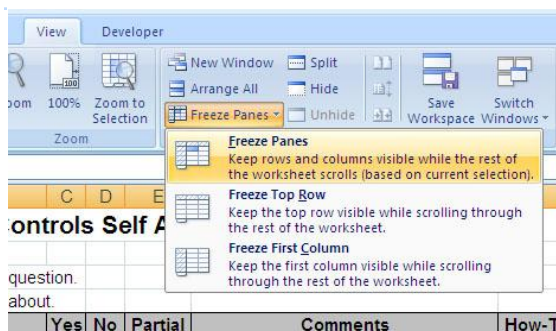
View Developer

oom 100% Zoom to Selection

Zoom

New Window Split

Arrange All Hide

Freeze Panes Unhide

Save Workspace

Switch Windows

Freeze Panes
Keep rows and columns visible while the rest of the worksheet scrolls (based on current selection).

Freeze Top Row
Keep the top row visible while scrolling through the rest of the worksheet.

Freeze First Column
Keep the first column visible while scrolling through the rest of the worksheet.

C D E

ontrols Self A

question.

about.

Yes No Partial Comments How-T